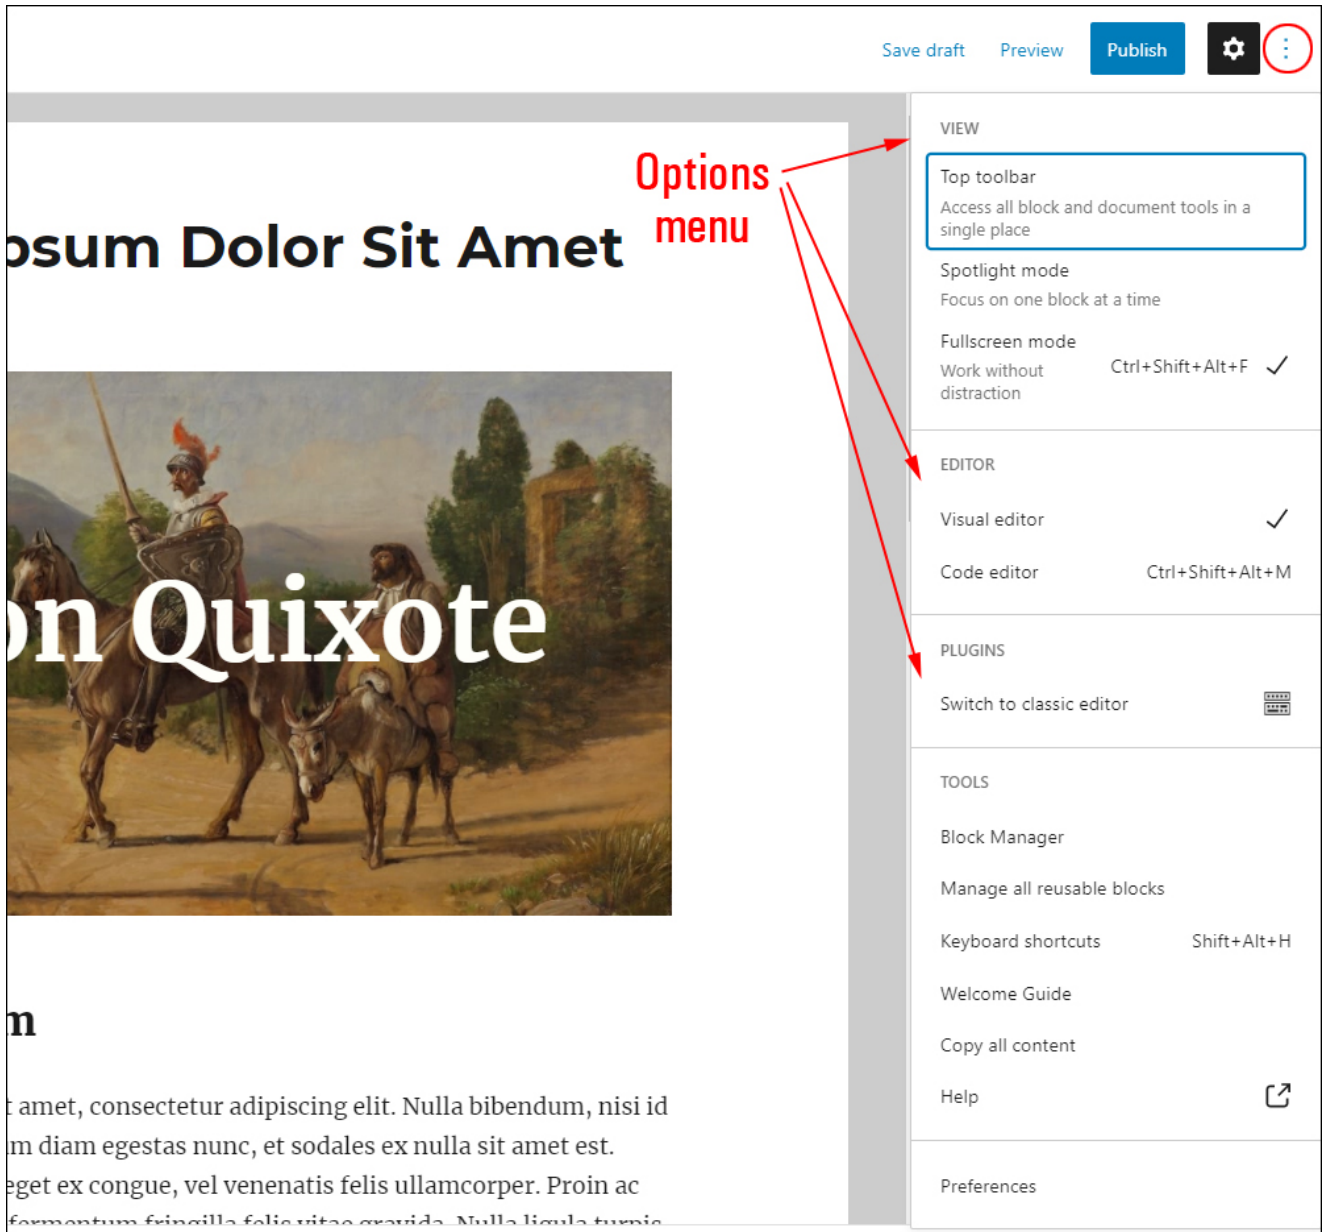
Save draft Preview Publish

psum Dolor Sit Amet

on Quixote

m

t amet, consectetur adipiscing elit. Nulla bibendum, nisi id
m diam egestas nunc, et sodales ex nulla sit amet est.
eget ex congue, vel venenatis felis ullamcorper. Proin ac
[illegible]

Options menu

VIEW

Top toolbar
Access all block and document tools in a single place

Spotlight mode
Focus on one block at a time

Fullscreen mode
Work without distraction
Ctrl+Shift+Alt+F ✓

EDITOR

Visual editor ✓

Code editor Ctrl+Shift+Alt+M

PLUGINS

Switch to classic editor

TOOLS

Block Manager

Manage all reusable blocks

Keyboard shortcuts Shift+Alt+H

Welcome Guide

Copy all content

Help

Preferences